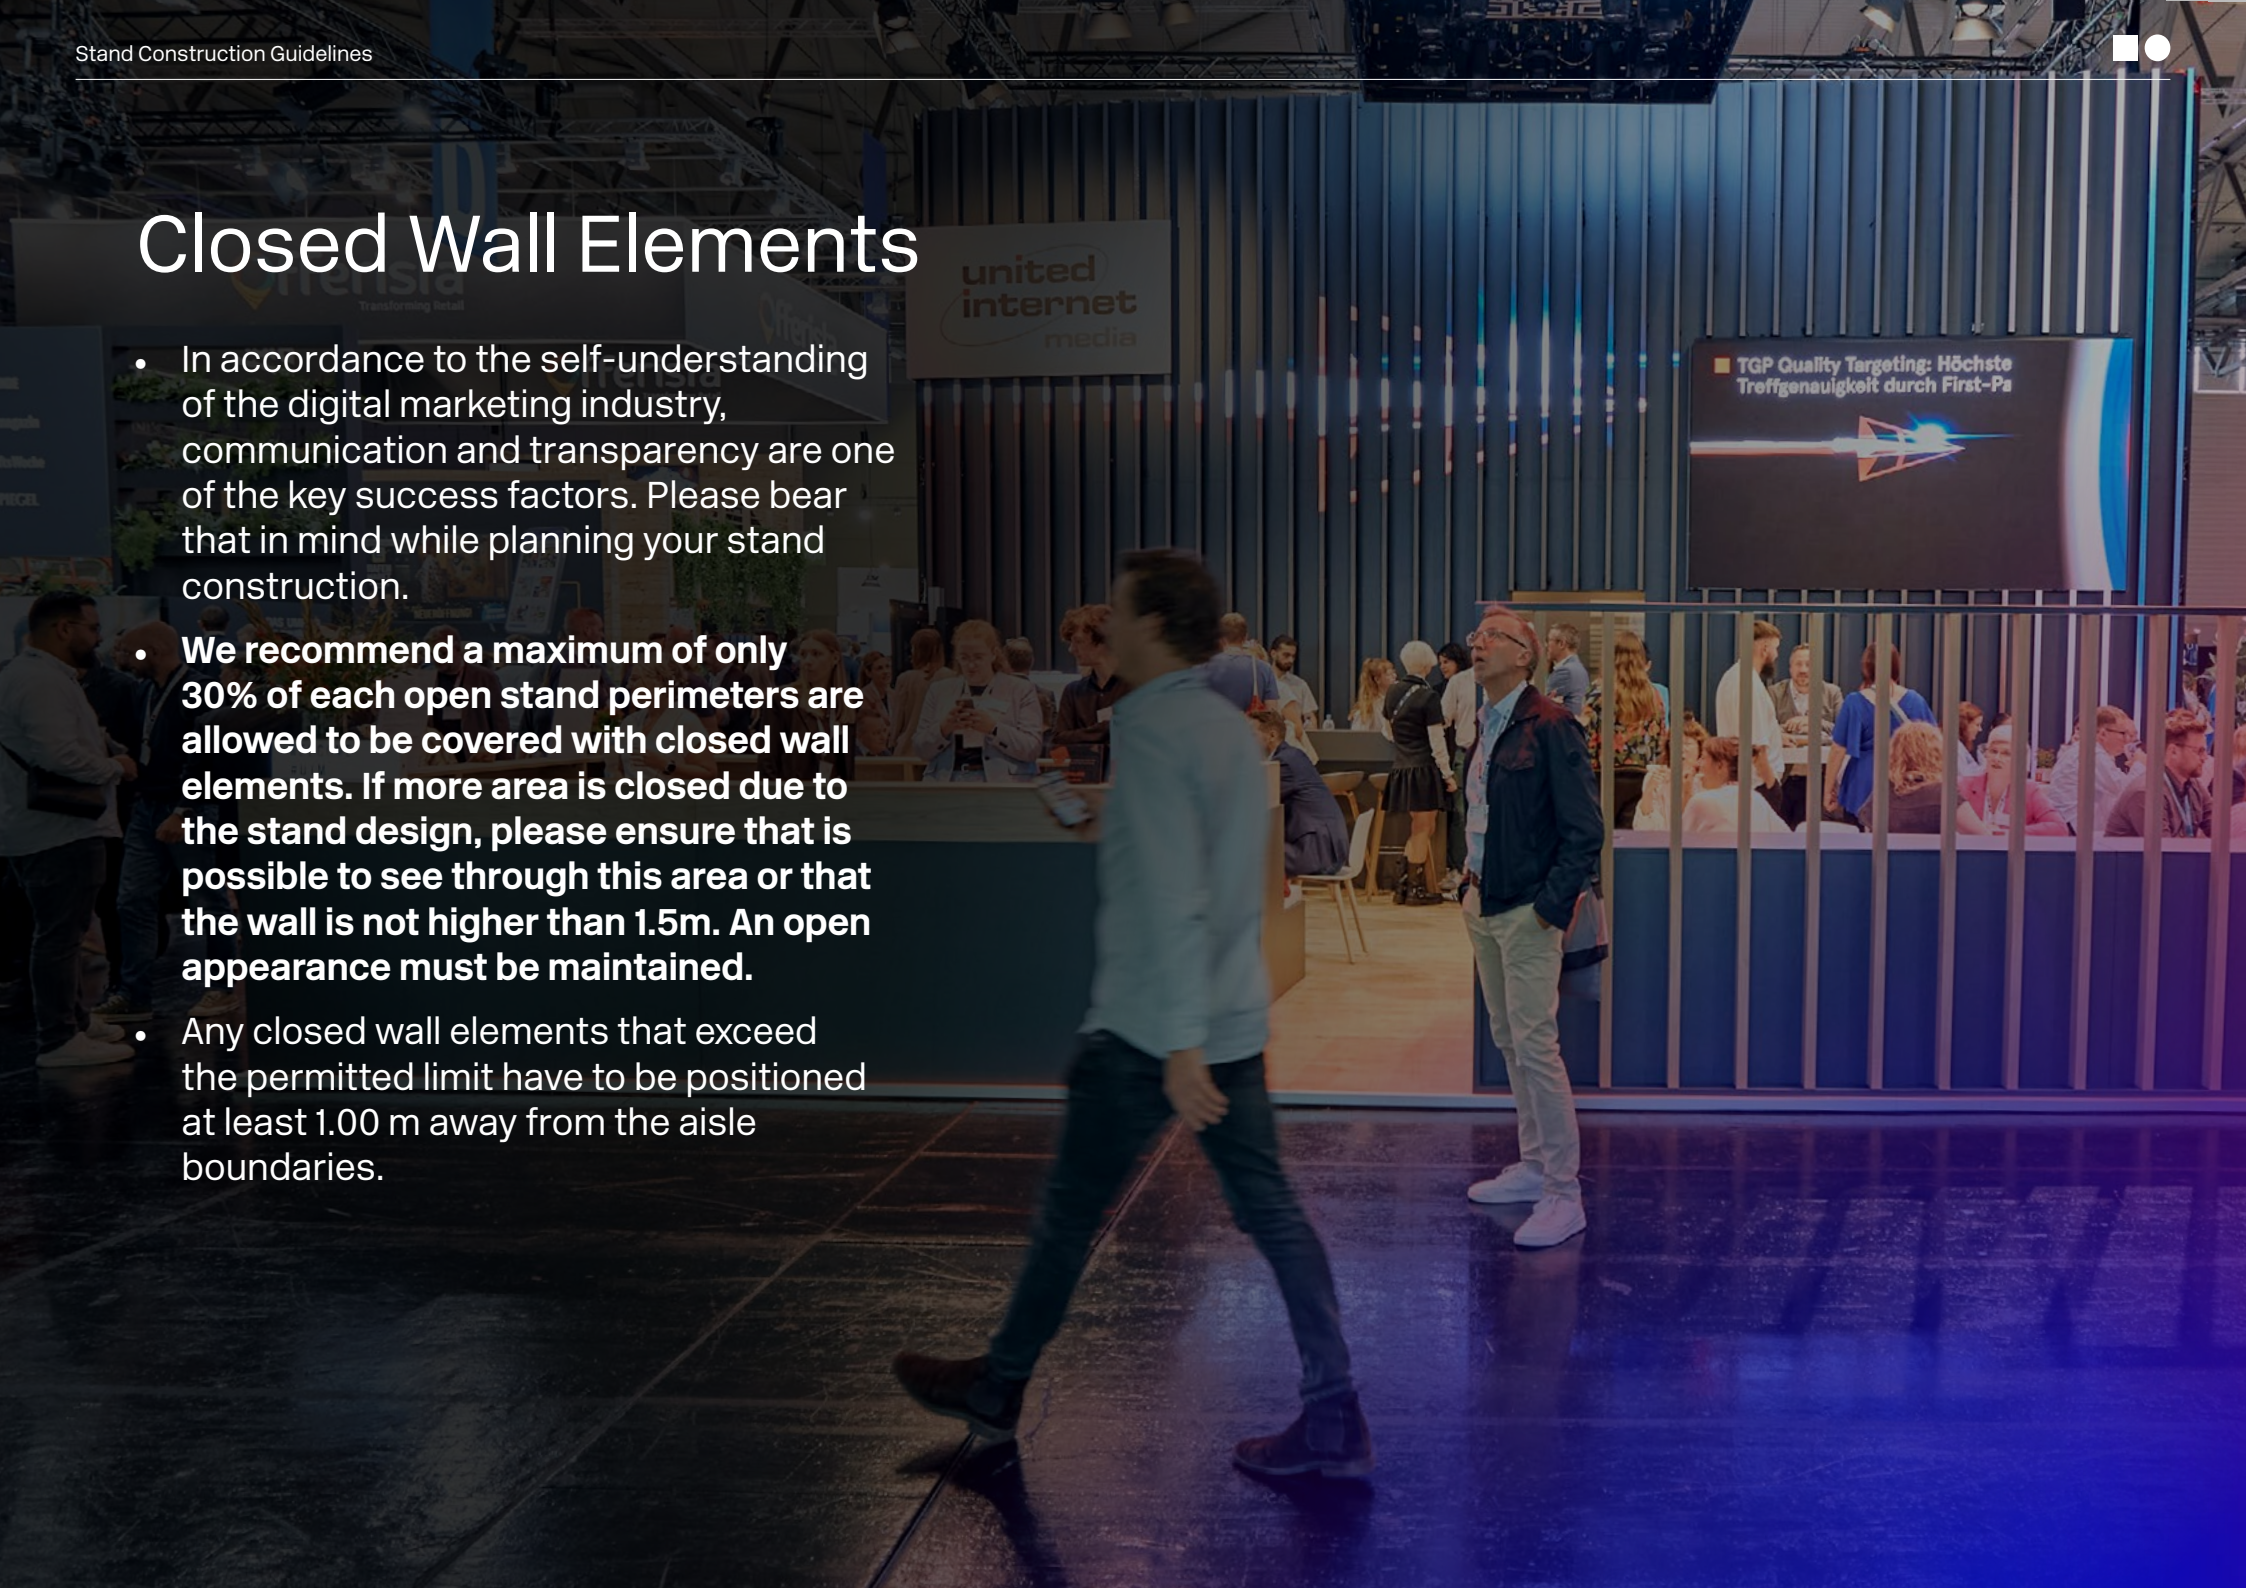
Stand Construction Guidelines

Closed Wall Elements

- In accordance to the self-understanding of the digital marketing industry, communication and transparency are one of the key success factors. Please bear that in mind while planning your stand construction.
- **We recommend a maximum of only 30% of each open stand perimeters are allowed to be covered with closed wall elements. If more area is closed due to the stand design, please ensure that is possible to see through this area or that the wall is not higher than 1.5m. An open appearance must be maintained.**
- Any closed wall elements that exceed the permitted limit have to be positioned at least 1.00 m away from the aisle boundaries.

united internet media

TGP Quality Targeting: Höchste Treffgenauigkeit durch First-Pa